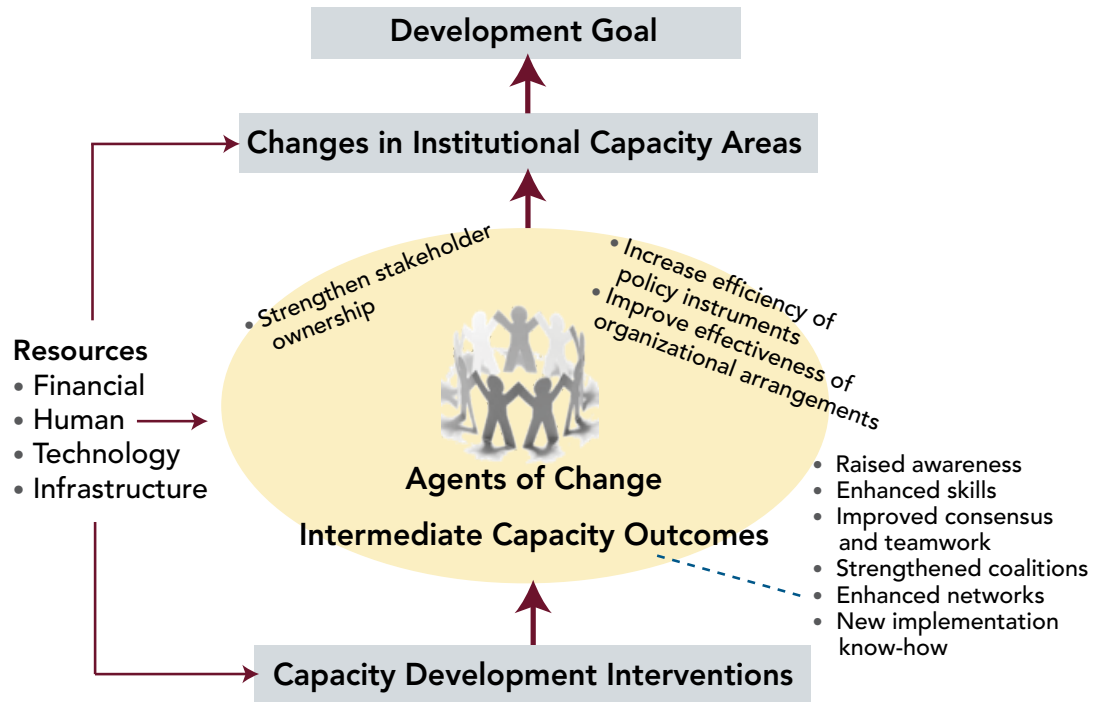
Development Goal

Changes in Institutional Capacity Areas

• Strengthen stakeholder ownership

• Increase efficiency of policy instruments
• Improve effectiveness of organizational arrangements

Resources
• Financial
• Human
• Technology
• Infrastructure

Agents of Change

Intermediate Capacity Outcomes

• Raised awareness
• Enhanced skills
• Improved consensus and teamwork
• Strengthened coalitions
• Enhanced networks
• New implementation know-how

Capacity Development Interventions